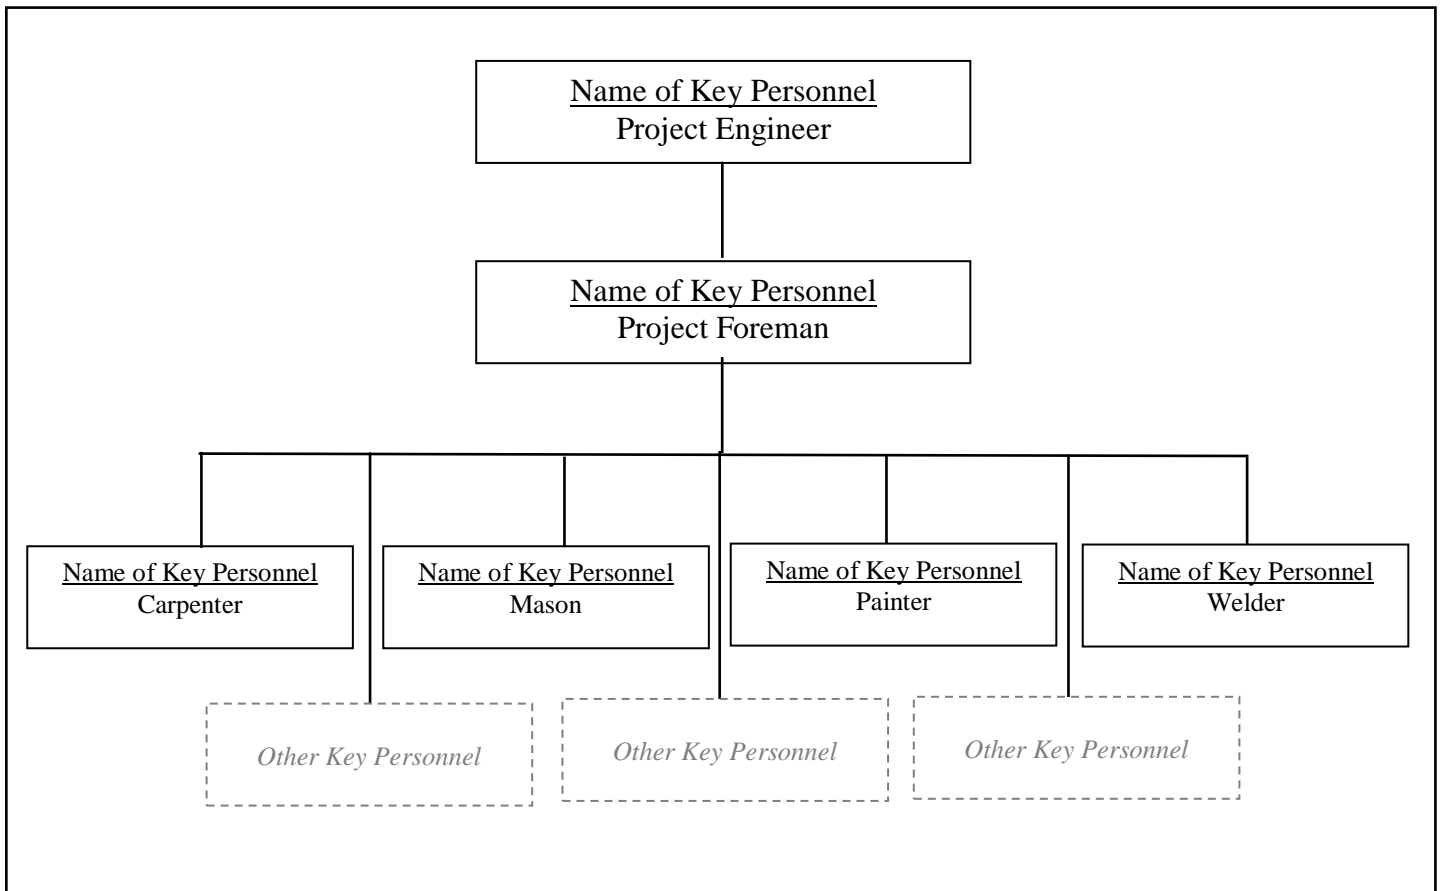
Name of Key Personnel
Project Engineer

Name of Key Personnel
Project Foreman

Name of Key Personnel
Carpenter

Name of Key Personnel
Mason

Name of Key Personnel
Painter

Name of Key Personnel
Welder

Other Key Personnel

Other Key Personnel

Other Key Personnel